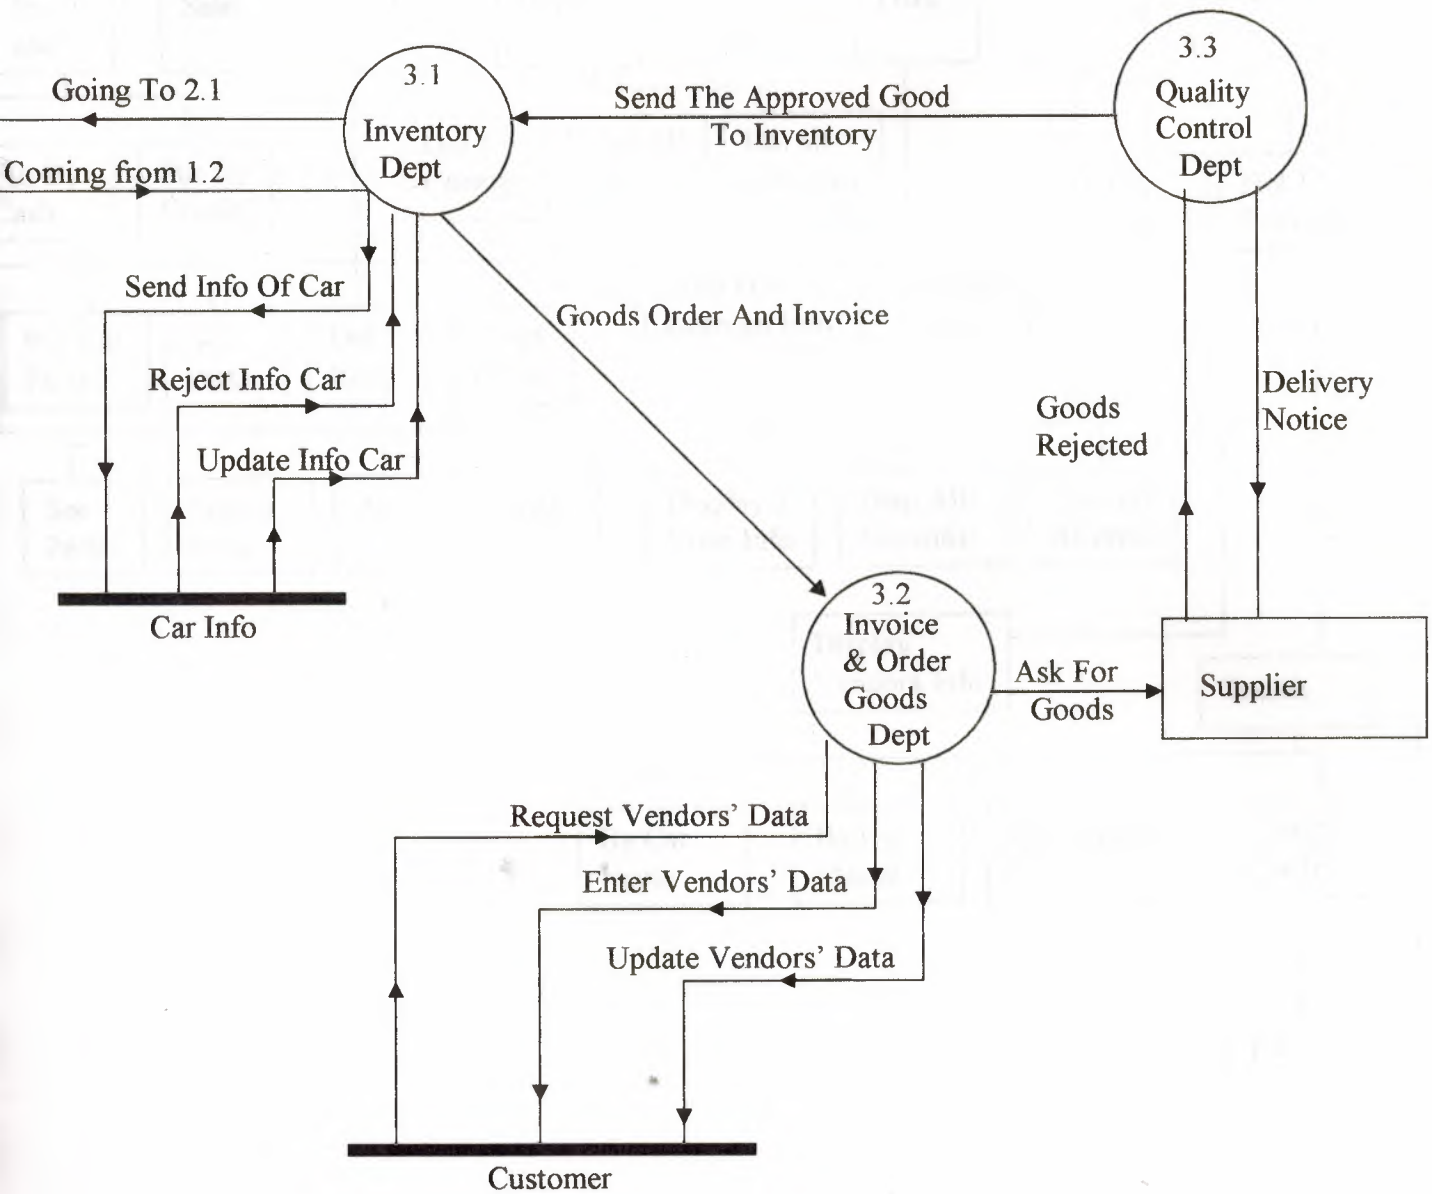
Going To 2.1

Coming from 1.2

3.1
Inventory
Dept

Send The Approved Good
To Inventory

3.3
Quality
Control
Dept

Send Info Of Car

Reject Info Car

Update Info Car

Car Info

Goods Order And Invoice

Goods
Rejected

Delivery
Notice

3.2
Invoice
& Order
Goods
Dept

Ask For
Goods

Supplier

Request Vendors' Data

Enter Vendors' Data

Update Vendors' Data

Customer